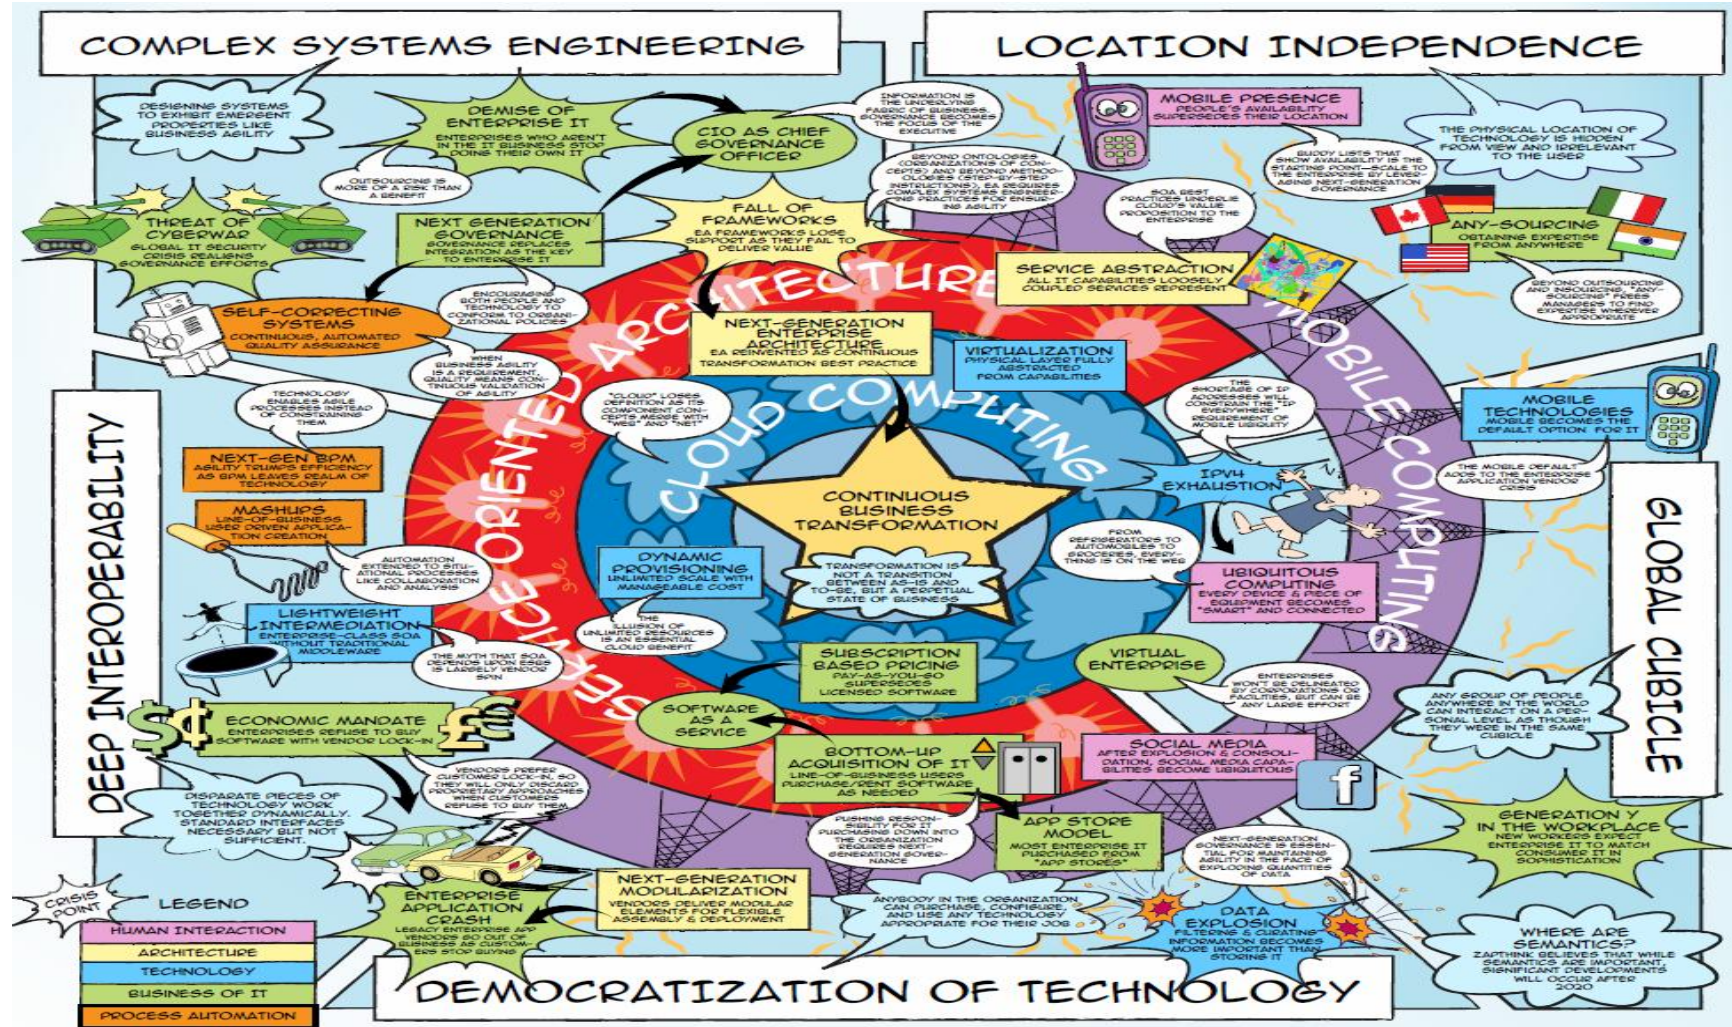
COMPLEX SYSTEMS ENGINEERING

LOCATION INDEPENDENCE

DEEP INTEROPERABILITY

GLOBAL CUBICLE

DEMOCRATIZATION OF TECHNOLOGY

DESIGNING SYSTEMS TO EXHIBIT EMERGENT PROPERTIES LIKE BUSINESS AGILITY

DEMISE OF ENTERPRISE IT
ENTERPRISES WHO AREN'T IN THE IT BUSINESS STOP DOING THEIR OWN IT

CIO AS CHIEF GOVERNANCE OFFICER

INFORMATION IS THE UNDERLYING FABRIC OF BUSINESS. GOVERNANCE BECOMES THE FOCUS OF THE EXECUTIVE

OUTSOURCING IS MORE OF A RISK THAN A BENEFIT

THREAT OF CYBERWAR
GLOBAL IT SECURITY CRISIS REALIGNS GOVERNANCE EFFORTS

NEXT GENERATION GOVERNANCE
GOVERNANCE REPLACES INTEGRATION AS THE KEY TO ENTERPRISE IT

FALL OF FRAMEWORKS
EA FRAMEWORKS LOSE SUPPORT AS THEY FAIL TO DELIVER VALUE

BEYOND ONTOLOGIES (ORGANIZATIONS OF CONCEPTS) AND BEYOND METHODOLOGIES (STEP-BY-STEP INSTRUCTIONS), EA REQUIRES COMPLEX SYSTEMS ENGINEERING PRACTICES FOR ENSURING AGILITY

MOBILE PRESENCE
PEOPLE'S AVAILABILITY SUPERSEDES THEIR LOCATION

BUDDY LISTS THAT SHOW AVAILABILITY IS THE STARTING POINT-SCALE TO THE ENTERPRISE BY LEVERAGING NEXT GENERATION GOVERNANCE

THE PHYSICAL LOCATION OF TECHNOLOGY IS HIDDEN FROM VIEW AND IRRELEVANT TO THE USER

SOA BEST PRACTICES UNDERLIE CLOUD'S VALUE PROPOSITION TO THE ENTERPRISE

ANY-SOURCING
OBTAINING EXPERTISE FROM ANYWHERE

SERVICE ABSTRACTION
ALL IT CAPABILITIES LOOSELY COUPLED SERVICES REPRESENT

BEYOND OUTSOURCING AND INSOURCING, "ANY-SOURCING" FREES MANAGERS TO FIND EXPERTISE WHEREVER APPROPRIATE

SELF-CORRECTING SYSTEMS
CONTINUOUS, AUTOMATED QUALITY ASSURANCE

ENCOURAGING BOTH PEOPLE AND TECHNOLOGY TO CONFORM TO ORGANIZATIONAL POLICIES

SERVICE ORIENTED ARCHITECTURE

MOBILE COMPUTING

CLOUD COMPUTING

NEXT-GENERATION ENTERPRISE ARCHITECTURE
EA REINVENTED AS CONTINUOUS TRANSFORMATION BEST PRACTICE

VIRTUALIZATION
PHYSICAL LAYER FULLY ABSTRACTED FROM CAPABILITIES

WHEN BUSINESS AGILITY IS A REQUIREMENT, QUALITY MEANS CONTINUOUS VALIDATION OF AGILITY

TECHNOLOGY ENABLES AGILE PROCESSES INSTEAD OF CONSTRAINING THEM

"CLOUD" LOSES DEFINITION AS ITS COMPONENT CONCEPTS MERGE WITH "WEB" AND "NET"

THE SHORTAGE OF IP ADDRESSES WILL COMPLICATE THE "IP EVERYWHERE" REQUIREMENT OF MOBILE UBIQUITY

MOBILE TECHNOLOGIES
MOBILE BECOMES THE DEFAULT OPTION FOR IT

NEXT-GEN BPM
AGILITY TRUMPS EFFICIENCY AS BPM LEAVES REALM OF TECHNOLOGY

CONTINUOUS BUSINESS TRANSFORMATION

IPV4 EXHAUSTION

THE MOBILE DEFAULT ADDS TO THE ENTERPRISE APPLICATION VENDOR CRISIS

MASHUPS
LINE-OF-BUSINESS USER DRIVEN APPLICATION CREATION

AUTOMATION EXTENDED TO SITUATIONAL PROCESSES LIKE COLLABORATION AND ANALYSIS

DYNAMIC PROVISIONING
UNLIMITED SCALE WITH MANAGEABLE COST

TRANSFORMATION IS NOT A TRANSITION BETWEEN AS-IS AND TO-BE, BUT A PERPETUAL STATE OF BUSINESS

FROM REFRIGERATORS TO AUTOMOBILES TO GROCERIES, EVERYTHING IS ON THE WEB

UBIQUITOUS COMPUTING
EVERY DEVICE & PIECE OF EQUIPMENT BECOMES "SMART" AND CONNECTED

LIGHTWEIGHT INTERMEDIATION
ENTERPRISE-CLASS SOA WITHOUT TRADITIONAL MIDDLEWARE

THE ILLUSION OF UNLIMITED RESOURCES IS AN ESSENTIAL CLOUD BENEFIT

THE MYTH THAT SOA DEPENDS UPON ESBS IS LARGELY VENDOR SPIN

SUBSCRIPTION BASED PRICING
PAY-AS-YOU-GO SUPERSEDES LICENSED SOFTWARE

VIRTUAL ENTERPRISE

ENTERPRISES WON'T BE DELINEATED BY CORPORATIONS OR FACILITIES, BUT CAN BE ANY LARGE EFFORT

ANY GROUP OF PEOPLE ANYWHERE IN THE WORLD CAN INTERACT ON A PERSONAL LEVEL AS THOUGH THEY WERE IN THE SAME CUBICLE

$¢ ECONOMIC MANDATE
ENTERPRISES REFUSE TO BUY SOFTWARE WITH VENDOR LOCK-IN £€

SOFTWARE AS A SERVICE

BOTTOM-UP ACQUISITION OF IT
LINE-OF-BUSINESS USERS PURCHASE/RENT SOFTWARE AS NEEDED

SOCIAL MEDIA
AFTER EXPLOSION & CONSOLIDATION, SOCIAL MEDIA CAPABILITIES BECOME UBIQUITOUS

VENDORS PREFER CUSTOMER LOCK-IN, SO THEY WILL ONLY ONBOARD PROPRIETARY APPROACHES WHEN CUSTOMERS REFUSE TO BUY THEM

DISPARATE PIECES OF TECHNOLOGY WORK TOGETHER DYNAMICALLY. STANDARD INTERFACES NECESSARY BUT NOT SUFFICIENT.

PUSHING RESPONSIBILITY FOR IT PURCHASING DOWN INTO THE ORGANIZATION REQUIRES NEXT-GENERATION GOVERNANCE

APP STORE MODEL
MOST ENTERPRISE IT PURCHASED FROM "APP STORES"

GENERATION Y IN THE WORKPLACE
NEW WORKERS EXPECT ENTERPRISE IT TO MATCH CONSUMER IT IN SOPHISTICATION

NEXT-GENERATION GOVERNANCE IS ESSENTIAL FOR MAINTAINING AGILITY IN THE FACE OF EXPLODING QUANTITIES OF DATA

CRISIS POINT

LEGEND
HUMAN INTERACTION
ARCHITECTURE
TECHNOLOGY
BUSINESS OF IT
PROCESS AUTOMATION

ENTERPRISE APPLICATION CRASH
LEGACY ENTERPRISE APP VENDORS GO OUT OF BUSINESS AS CUSTOMERS STOP BUYING

NEXT-GENERATION MODULARIZATION
VENDORS DELIVER MODULAR ELEMENTS FOR FLEXIBLE ASSEMBLY & DEPLOYMENT

ANYBODY IN THE ORGANIZATION CAN PURCHASE, CONFIGURE, AND USE ANY TECHNOLOGY APPROPRIATE FOR THEIR JOB

DATA EXPLOSION
FILTERING & CURATING INFORMATION BECOMES MORE IMPORTANT THAN STORING IT

WHERE ARE SEMANTICS?
ZAPTHINK BELIEVES THAT WHILE SEMANTICS ARE IMPORTANT, SIGNIFICANT DEVELOPMENTS WILL OCCUR AFTER 2020